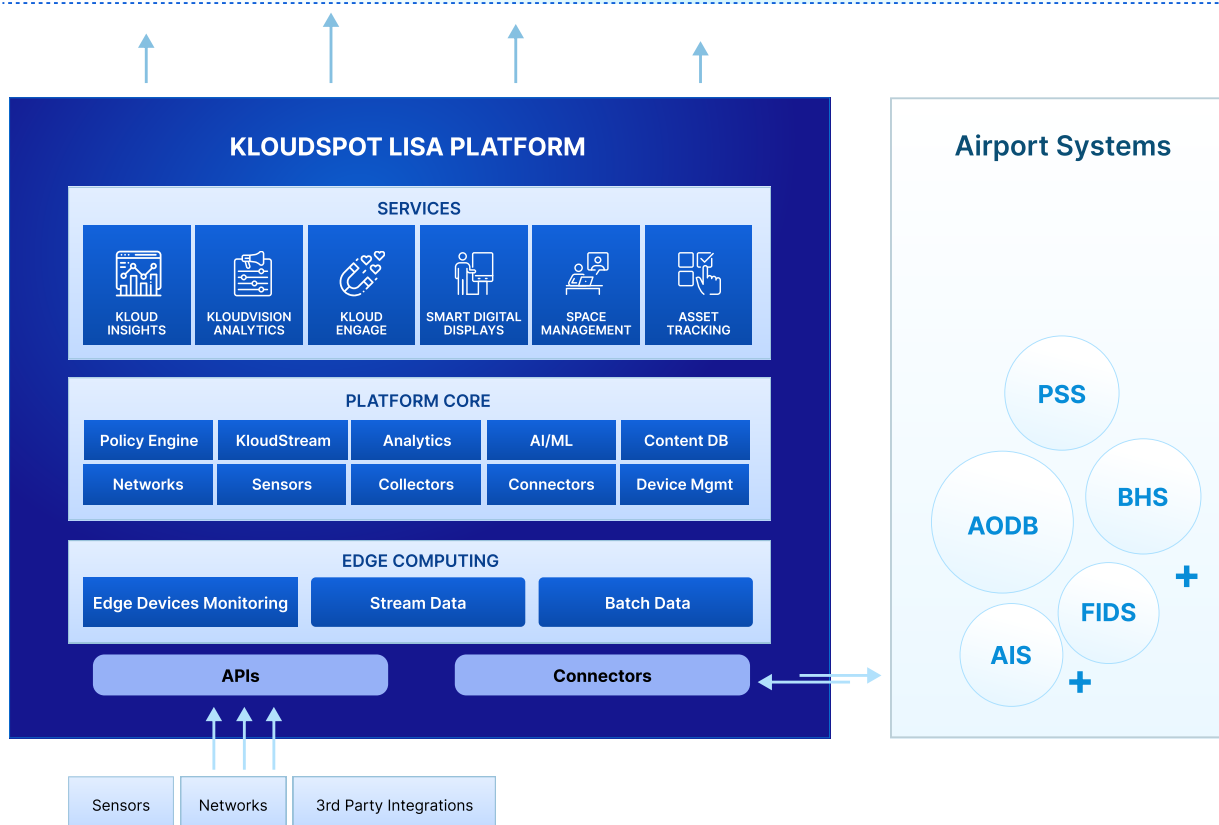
KLOUDSPOT LISA PLATFORM

SERVICES

KLOUD INSIGHTS

KLOUDVISION ANALYTICS

KLOUD ENGAGE

SMART DIGITAL DISPLAYS

SPACE MANAGEMENT

ASSET TRACKING

PLATFORM CORE

Policy Engine | KloudStream | Analytics | AI/ML | Content DB

Networks | Sensors | Collectors | Connectors | Device Mgmt

EDGE COMPUTING

Edge Devices Monitoring

Stream Data

Batch Data

APIs

Connectors

Sensors

Networks

3rd Party Integrations

Airport Systems

PSS

AODB

BHS

FIDS

AIS

+

+